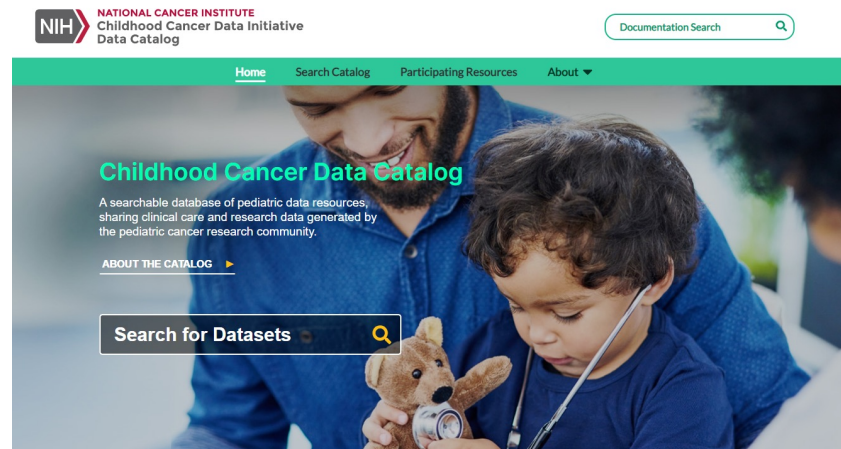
NIH NATIONAL CANCER INSTITUTE
Childhood Cancer Data Initiative
Data Catalog

Documentation Search

Home Search Catalog Participating Resources About

Childhood Cancer Data Catalog

A searchable database of pediatric data resources, sharing clinical care and research data generated by the pediatric cancer research community.

ABOUT THE CATALOG ►

Search for Datasets